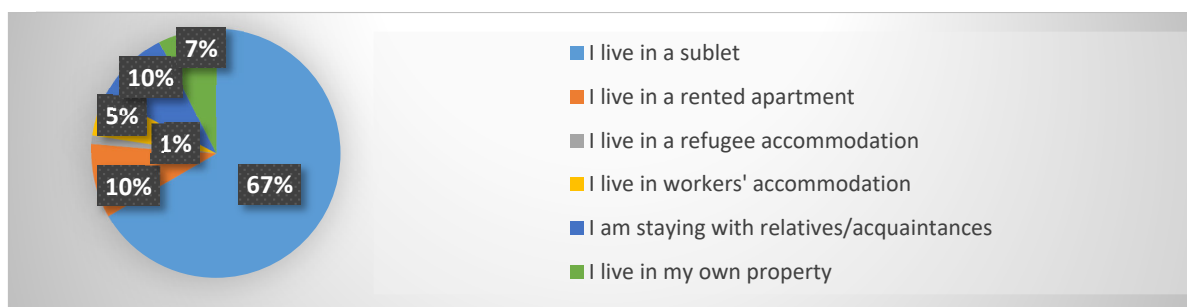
7%
10%
5%
1%
10%
67%

I live in a sublet
I live in a rented apartment
I live in a refugee accommodation
I live in workers' accommodation
I am staying with relatives/acquaintances
I live in my own property